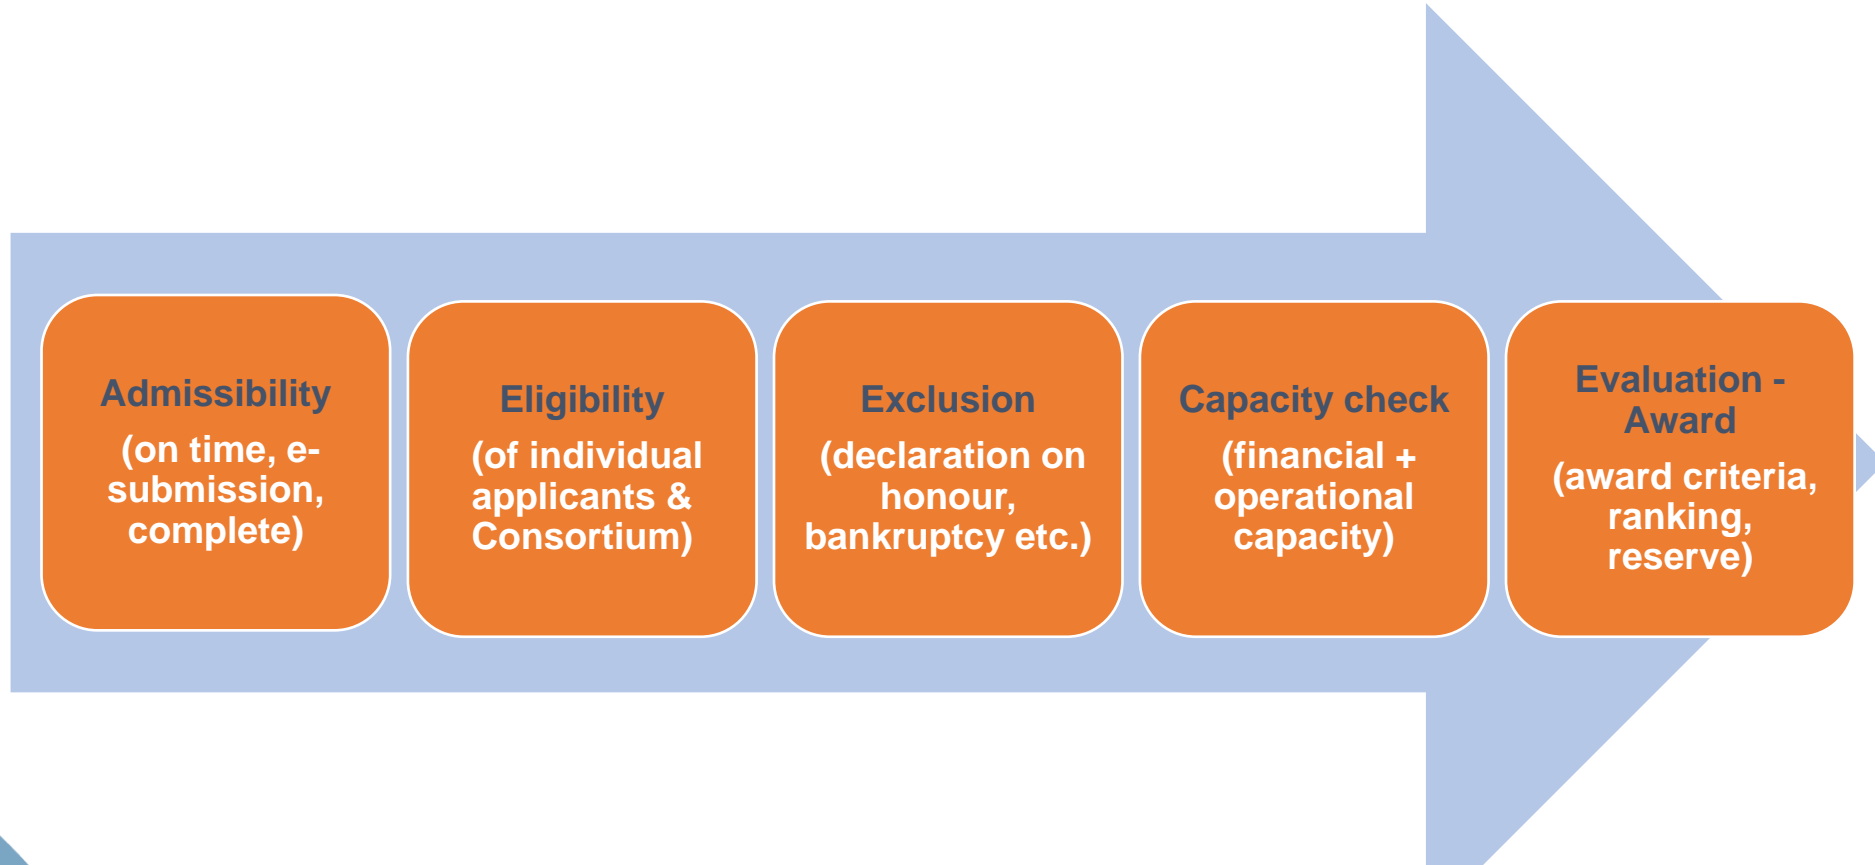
Admissibility

(on time, e-submission, complete)

Eligibility

(of individual applicants & Consortium)

Exclusion

(declaration on honour, bankruptcy etc.)

Capacity check

(financial + operational capacity)

Evaluation - Award

(award criteria, ranking, reserve)